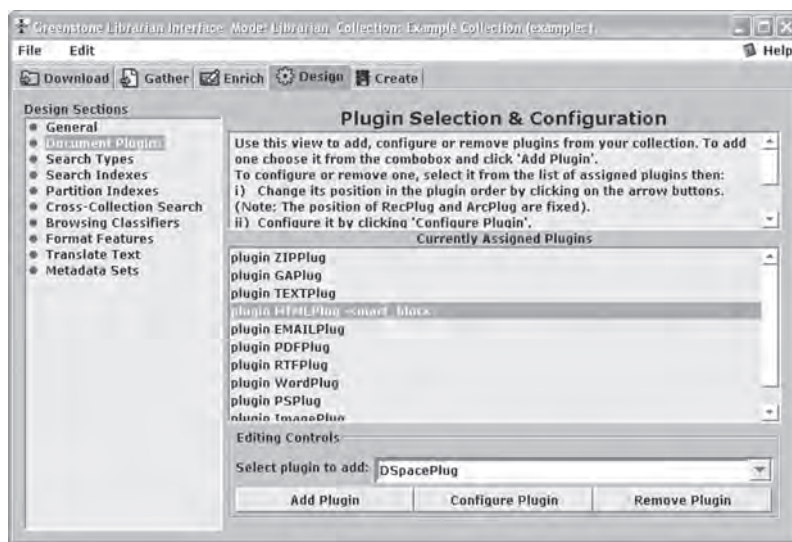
Greenstone Librarian Interface Mode: Librarian Collection: Example Collection (example)

File Edit

Help

Download Gather Enrich Design Create

Design Sections

General
Document Plugins
Search Types
Search Indexes
Partition Indexes
Cross-Collection Search
Browsing Classifiers
Format Features
Translate Text
Metadata Sets

Plugin Selection & Configuration

Use this view to add, configure or remove plugins from your collection. To add one choose it from the combobox and click 'Add Plugin'.
To configure or remove one, select it from the list of assigned plugins then:
i) Change its position in the plugin order by clicking on the arrow buttons. (Note: The position of RecPlug and ArcPlug are fixed).
ii) Configure it by clicking 'Configure Plugin'.

Currently Assigned Plugins

plugin ZIPPlug
plugin GAPlug
plugin TEXTPlug
plugin HTMLPlug -smart_block
plugin EMAILPlug
plugin PDFPlug
plugin RTFPlug
plugin WordPlug
plugin PSPlug
plugin ImagePlug

Editing Controls

Select plugin to add: DSpacePlug

Add Plugin Configure Plugin Remove Plugin